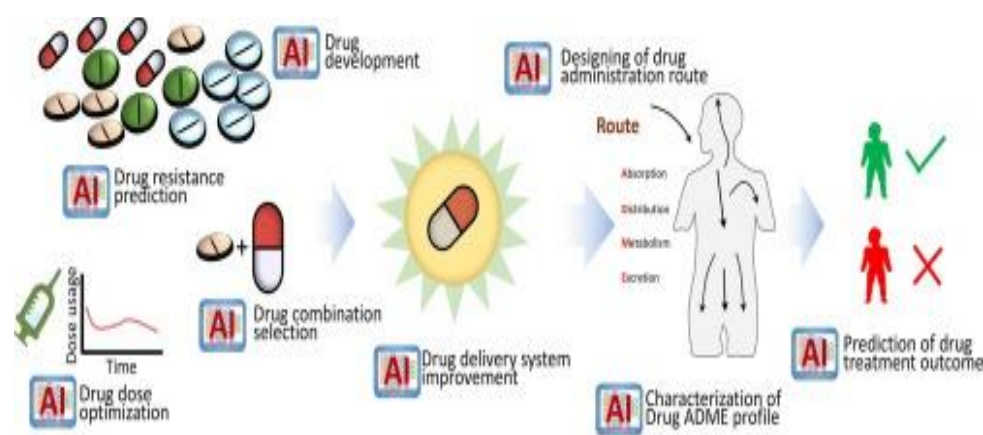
AI Drug development

AI Drug resistance prediction

Dose usage

Time

AI Drug dose optimization

+

AI Drug combination selection

AI Drug delivery system improvement

AI Designing of drug administration route

Route

Absorption

Distribution

Metabolism

Excretion

AI Characterization of Drug ADME profile

AI Prediction of drug treatment outcome